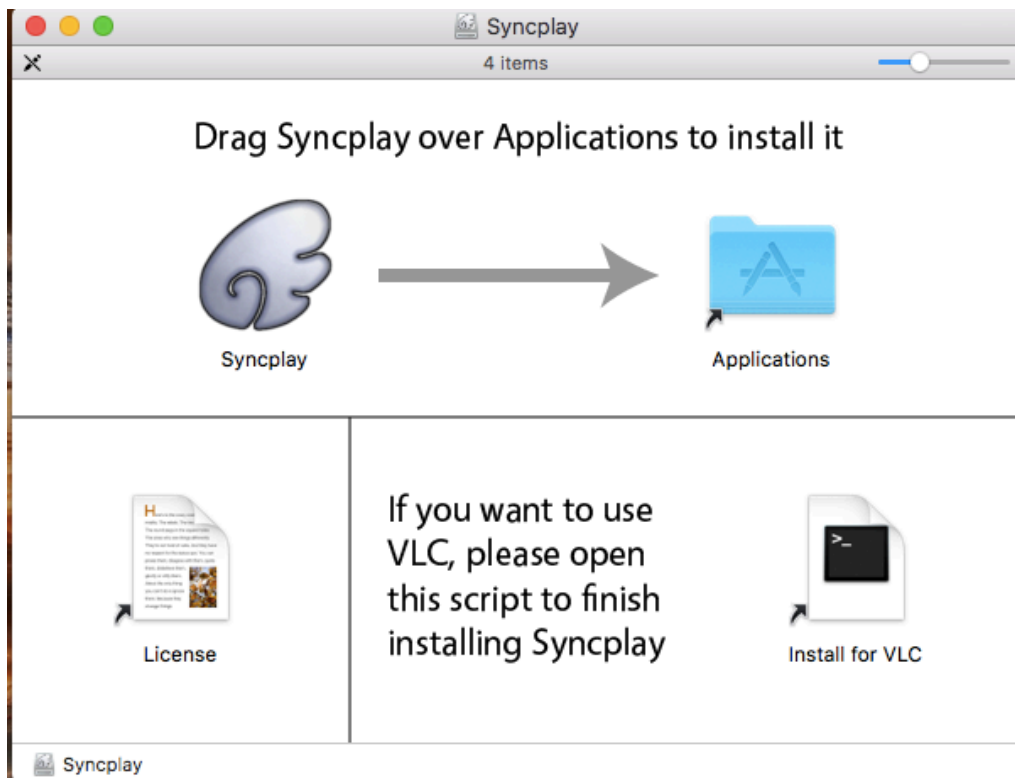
Syncplay

4 items

Drag Syncplay over Applications to install it

Syncplay

Applications

License

If you want to use VLC, please open this script to finish installing Syncplay

>_

Install for VLC

Syncplay